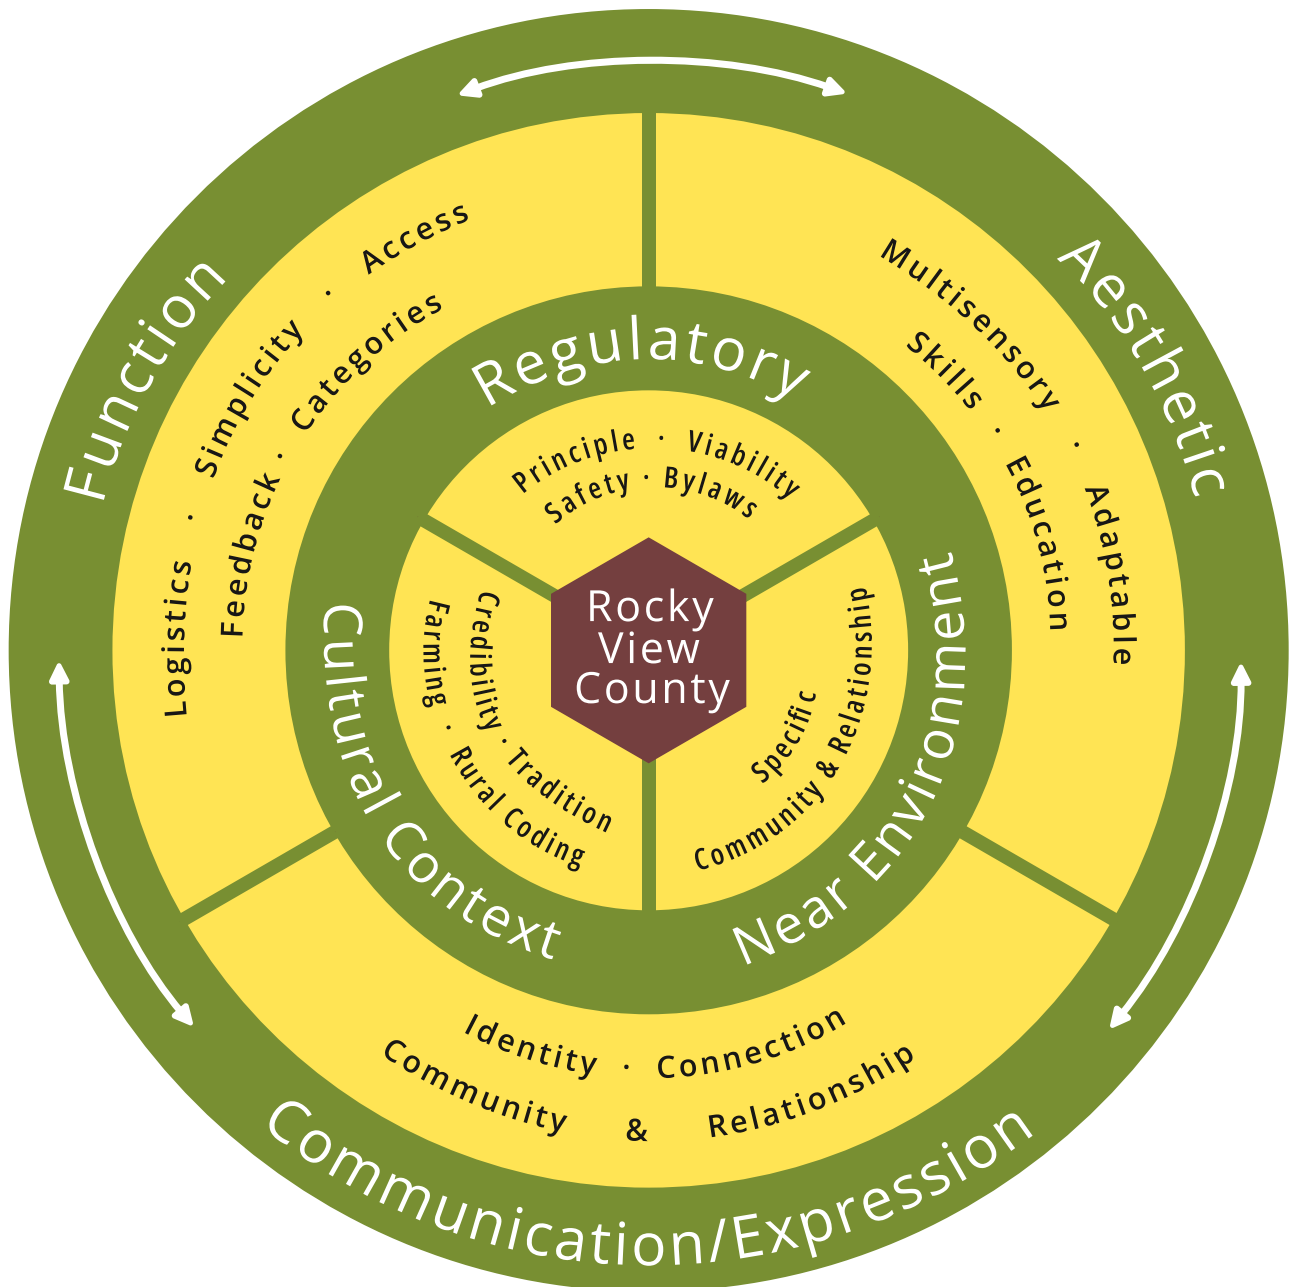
Function

Logistics · Simplicity · Access

Feedback · Categories

Aesthetic

Multisensory · Adaptable

Skills · Education

Regulatory

Principle · Viability

Safety · Bylaws

Rocky View County

Cultural Context

Credibility · Tradition

Farming · Rural Coding

Near Environment

Specific

Community & Relationship

Identity · Connection

Community & Relationship

Communication/Expression